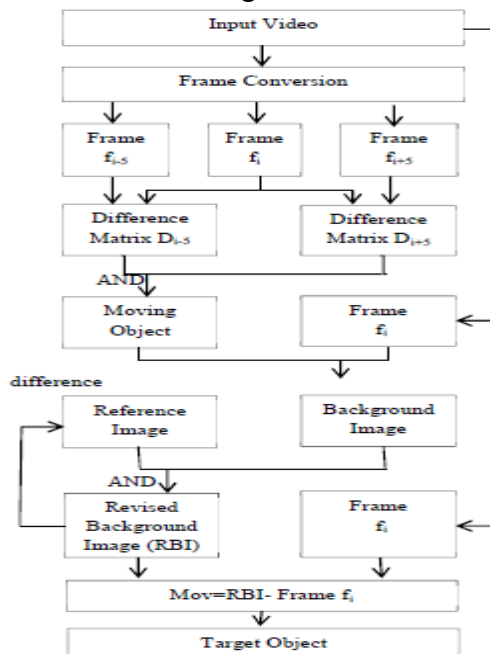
Input Video

Frame Conversion

Frame $f_{i-5}$

Frame $f_i$

Frame $f_{i+5}$

Difference Matrix $D_{i-5}$

Difference Matrix $D_{i+5}$

AND

Moving Object

Frame $f_i$

difference

Reference Image

Background Image

AND

Revised Background Image (RBI)

Frame $f_i$

Mov=RBI- Frame $f_i$

Target Object